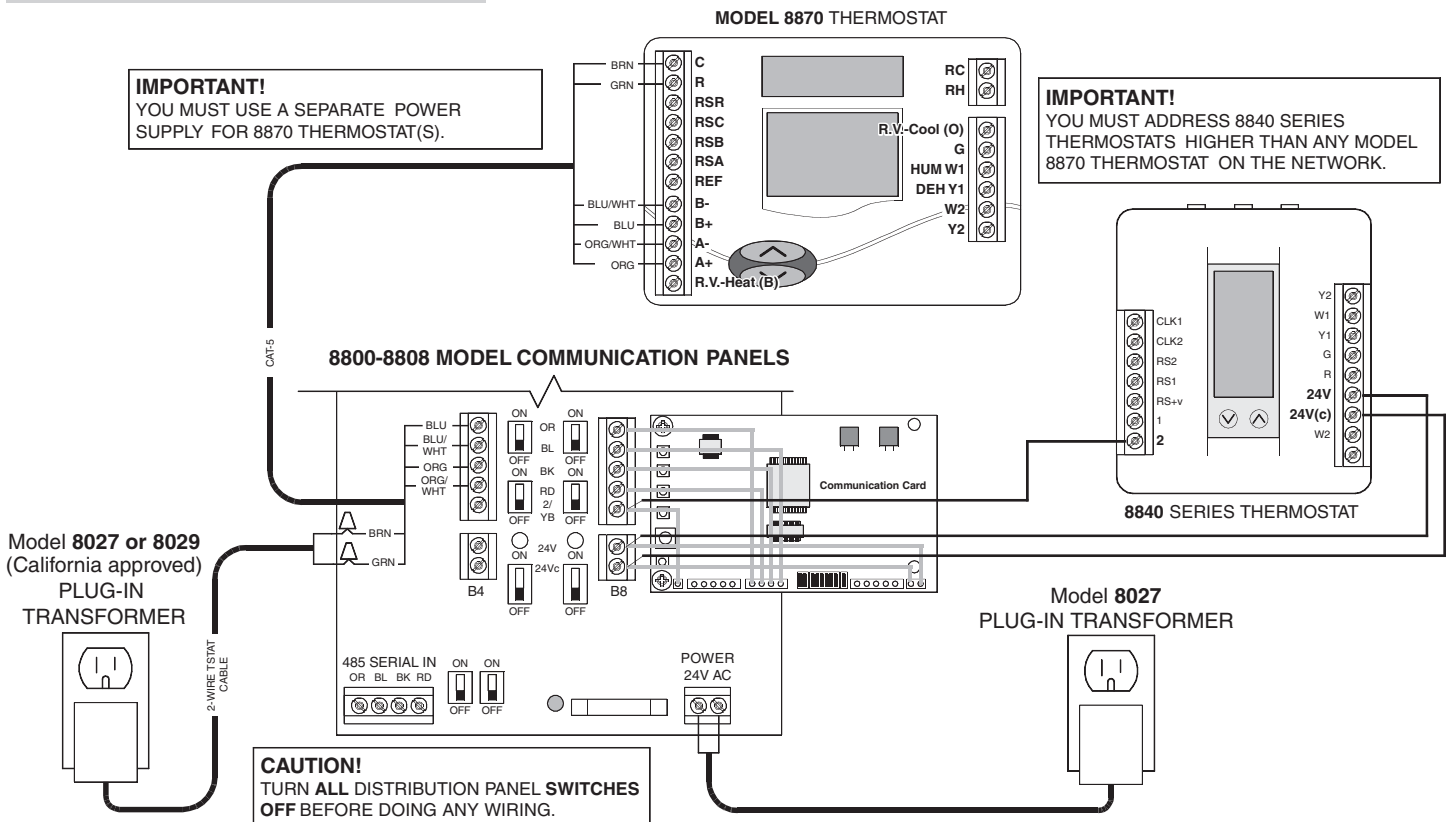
MODEL 8870 THERMOSTAT

IMPORTANT!
YOU MUST USE A SEPARATE POWER SUPPLY FOR 8870 THERMOSTAT(S).

BRN
GRN
C
R
RSR
RSC
RSB
RSA
REF
BLU/WHT
B-
BLU
B+
ORG/WHT
A-
ORG
A+
R.V.-Heat (B)

RC
RH
R.V.-Cool (O)
G
HUM W1
DEH Y1
W2
Y2

IMPORTANT!
YOU MUST ADDRESS 8840 SERIES THERMOSTATS HIGHER THAN ANY MODEL 8870 THERMOSTAT ON THE NETWORK.

CAT-5

8800-8808 MODEL COMMUNICATION PANELS

BLU
BLU/WHT
ORG
ORG/WHT
ON
OFF
OR
BL
BK
RD
2/YB
ON
OFF
ON
OFF
ON
OFF
Communication Card

CLK1
CLK2
RS2
RS1
RS+v
1
2

Y2
W1
Y1
G
R
24V
24V(c)
W2

8840 SERIES THERMOSTAT

Model 8027 or 8029
(California approved)
PLUG-IN
TRANSFORMER

BRN
GRN
B4
24V
24Vc
ON
OFF
OFF
B8

2-WIRE TSTAT CABLE

485 SERIAL IN
OR BL BK RD
ON ON
OFF OFF

POWER
24V AC

Model 8027
PLUG-IN TRANSFORMER

CAUTION!
TURN ALL DISTRIBUTION PANEL SWITCHES OFF BEFORE DOING ANY WIRING.